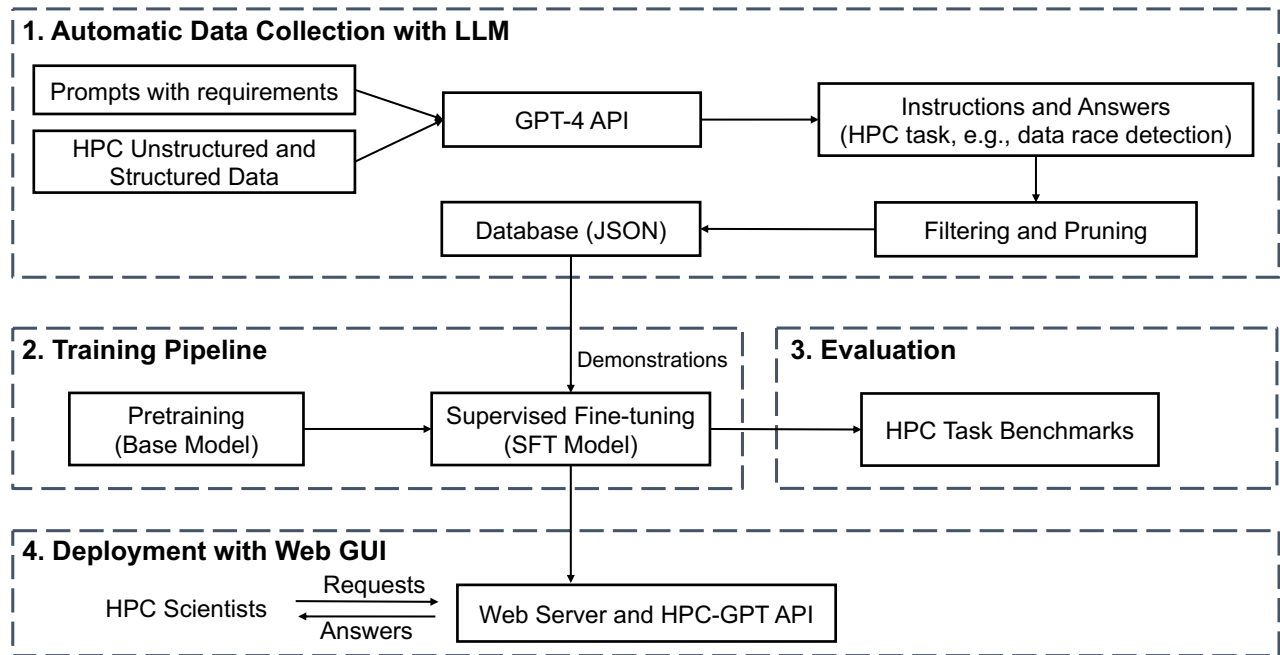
1. Automatic Data Collection with LLM

Prompts with requirements

HPC Unstructured and Structured Data

GPT-4 API

Instructions and Answers (HPC task, e.g., data race detection)

Database (JSON)

Filtering and Pruning

2. Training Pipeline

Demonstrations

3. Evaluation

Pretraining (Base Model)

Supervised Fine-tuning (SFT Model)

HPC Task Benchmarks

4. Deployment with Web GUI

HPC Scientists

Requests

Answers

Web Server and HPC-GPT API